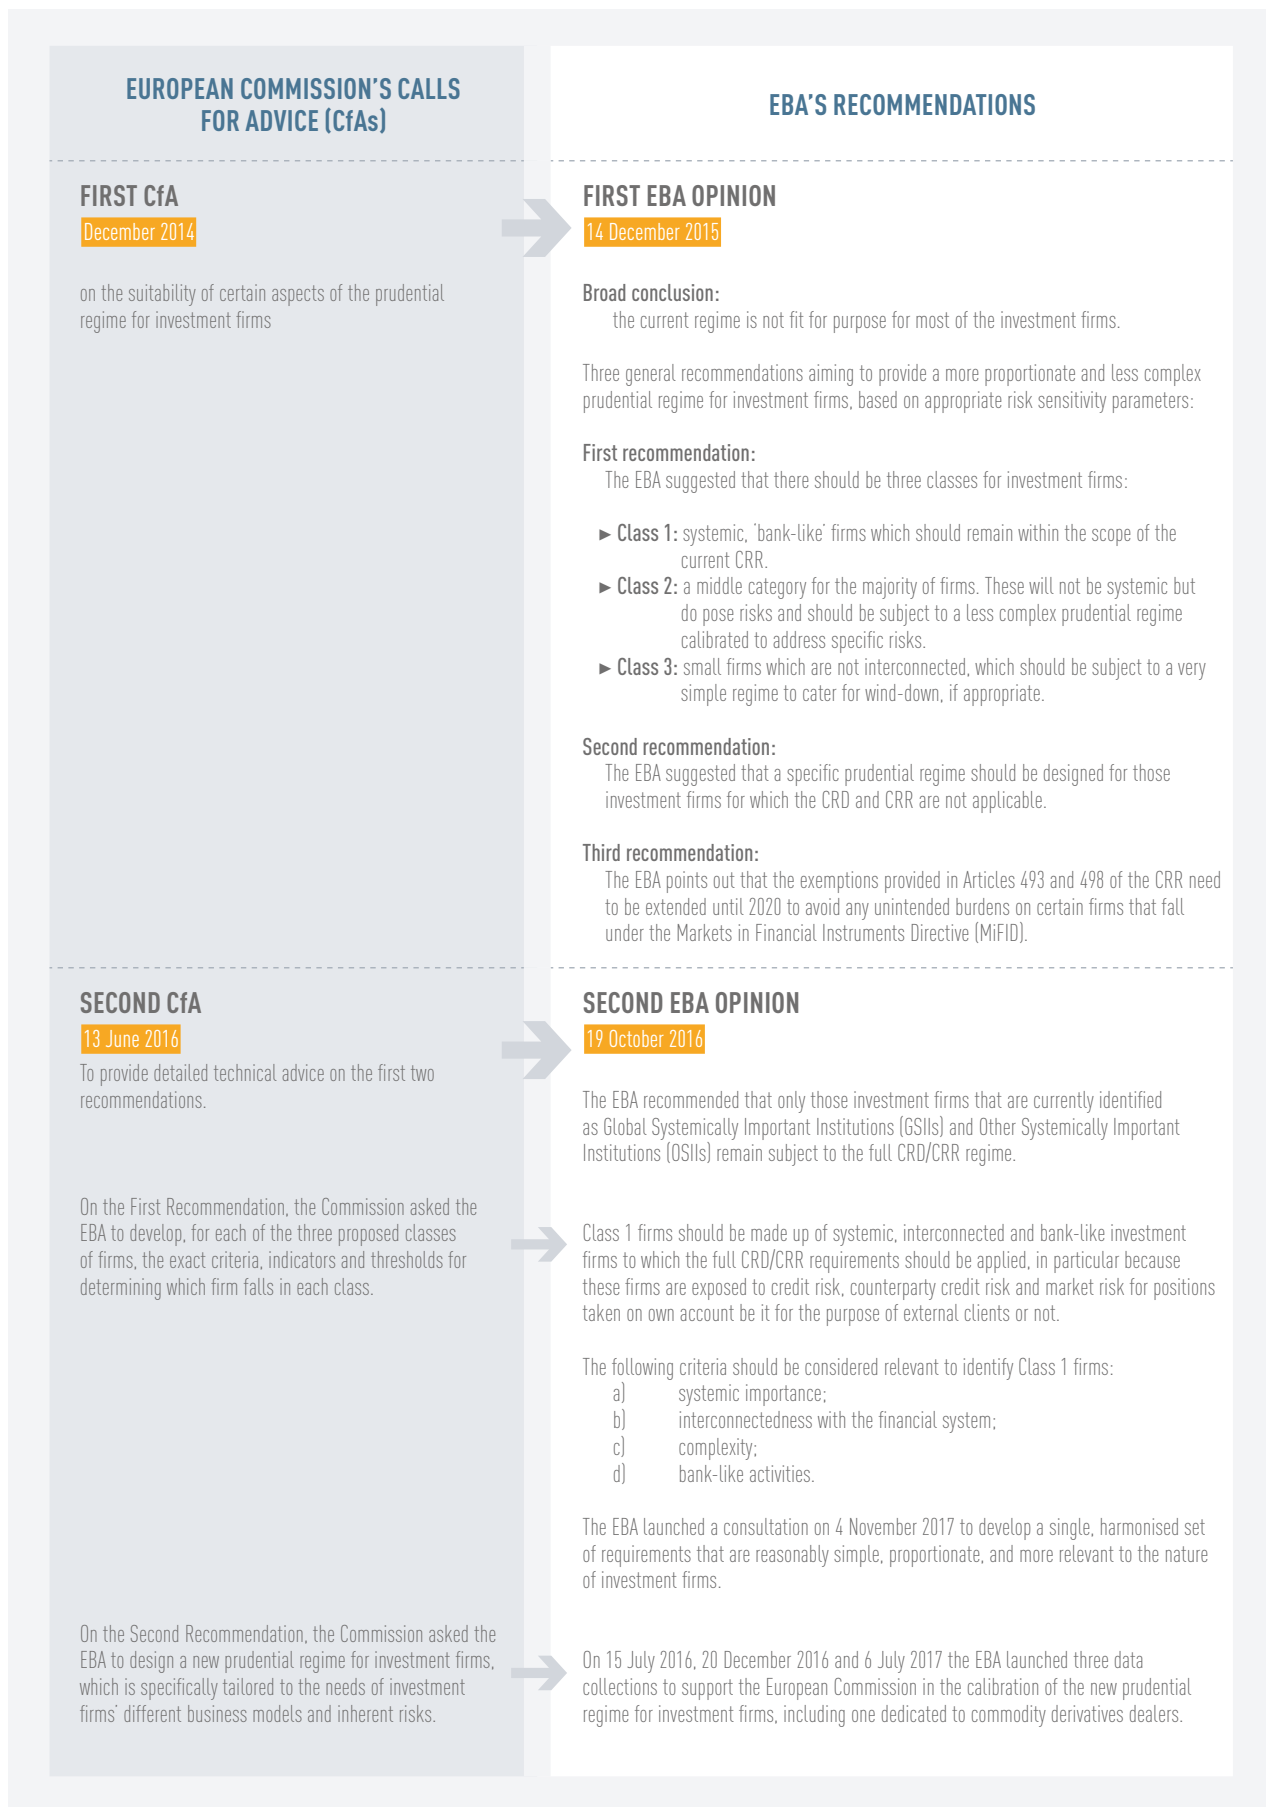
EUROPEAN COMMISSION'S CALLS FOR ADVICE (CfAs)

EBA'S RECOMMENDATIONS

FIRST CfA
December 2014

on the suitability of certain aspects of the prudential regime for investment firms

FIRST EBA OPINION
14 December 2015

Broad conclusion:
the current regime is not fit for purpose for most of the investment firms.

Three general recommendations aiming to provide a more proportionate and less complex prudential regime for investment firms, based on appropriate risk sensitivity parameters:

First recommendation:
The EBA suggested that there should be three classes for investment firms:

► Class 1: systemic, 'bank-like' firms which should remain within the scope of the current CRR.
► Class 2: a middle category for the majority of firms. These will not be systemic but do pose risks and should be subject to a less complex prudential regime calibrated to address specific risks.
► Class 3: small firms which are not interconnected, which should be subject to a very simple regime to cater for wind-down, if appropriate.

Second recommendation:
The EBA suggested that a specific prudential regime should be designed for those investment firms for which the CRD and CRR are not applicable.

Third recommendation:
The EBA points out that the exemptions provided in Articles 493 and 498 of the CRR need to be extended until 2020 to avoid any unintended burdens on certain firms that fall under the Markets in Financial Instruments Directive (MiFID).

SECOND CfA
13 June 2016
To provide detailed technical advice on the first two recommendations.

SECOND EBA OPINION
19 October 2016

The EBA recommended that only those investment firms that are currently identified as Global Systemically Important Institutions (GSIIs) and Other Systemically Important Institutions (OSIIs) remain subject to the full CRD/CRR regime.

On the First Recommendation, the Commission asked the EBA to develop, for each of the three proposed classes of firms, the exact criteria, indicators and thresholds for determining which firm falls in each class.

Class 1 firms should be made up of systemic, interconnected and bank-like investment firms to which the full CRD/CRR requirements should be applied, in particular because these firms are exposed to credit risk, counterparty credit risk and market risk for positions taken on own account be it for the purpose of external clients or not.

The following criteria should be considered relevant to identify Class 1 firms:
a) systemic importance;
b) interconnectedness with the financial system;
c) complexity;
d) bank-like activities.

The EBA launched a consultation on 4 November 2017 to develop a single, harmonised set of requirements that are reasonably simple, proportionate, and more relevant to the nature of investment firms.

On the Second Recommendation, the Commission asked the EBA to design a new prudential regime for investment firms, which is specifically tailored to the needs of investment firms' different business models and inherent risks.

On 15 July 2016, 20 December 2016 and 6 July 2017 the EBA launched three data collections to support the European Commission in the calibration of the new prudential regime for investment firms, including one dedicated to commodity derivatives dealers.